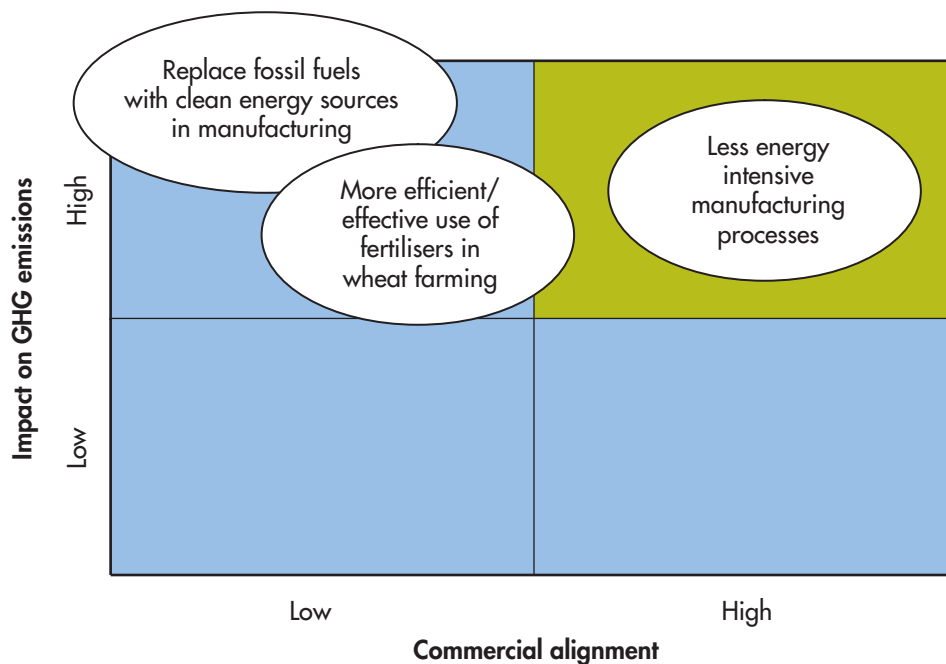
Replace fossil fuels with clean energy sources in manufacturing

More efficient/ effective use of fertilisers in wheat farming

Less energy intensive manufacturing processes

Impact on GHG emissions

High

Low

Low

High

Commercial alignment